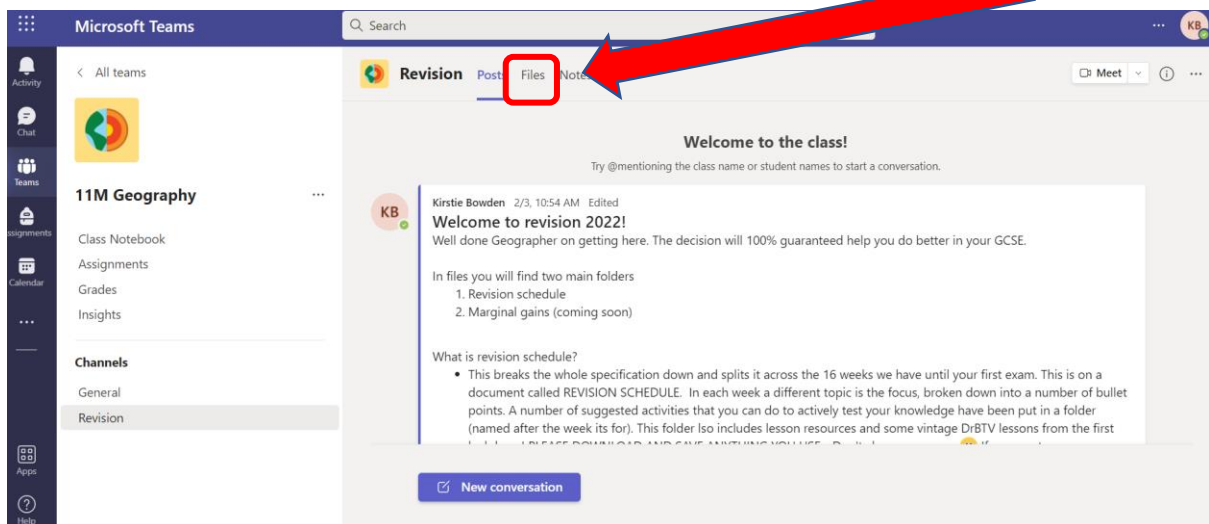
Microsoft Teams

Search

KB

Activity

Chat

Teams

ssignments

Calendar

...

Apps

Help

< All teams

11M Geography ...

Class Notebook
Assignments
Grades
Insights

Channels
General
Revision

Revision Posts Files Notes

Meet

Welcome to the class!

Try @mentioning the class name or student names to start a conversation.

KB

Kirstie Bowden 2/3, 10:54 AM Edited

Welcome to revision 2022!

Well done Geographer on getting here. The decision will 100% guaranteed help you do better in your GCSE.

In files you will find two main folders
1. Revision schedule
2. Marginal gains (coming soon)

What is revision schedule?

• This breaks the whole specification down and splits it across the 16 weeks we have until your first exam. This is on a document called REVISION SCHEDULE. In each week a different topic is the focus, broken down into a number of bullet points. A number of suggested activities that you can do to actively test your knowledge have been put in a folder (named after the week its for). This folder lso includes lesson resources and some vintage DrBTV lessons from the first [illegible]

New conversation